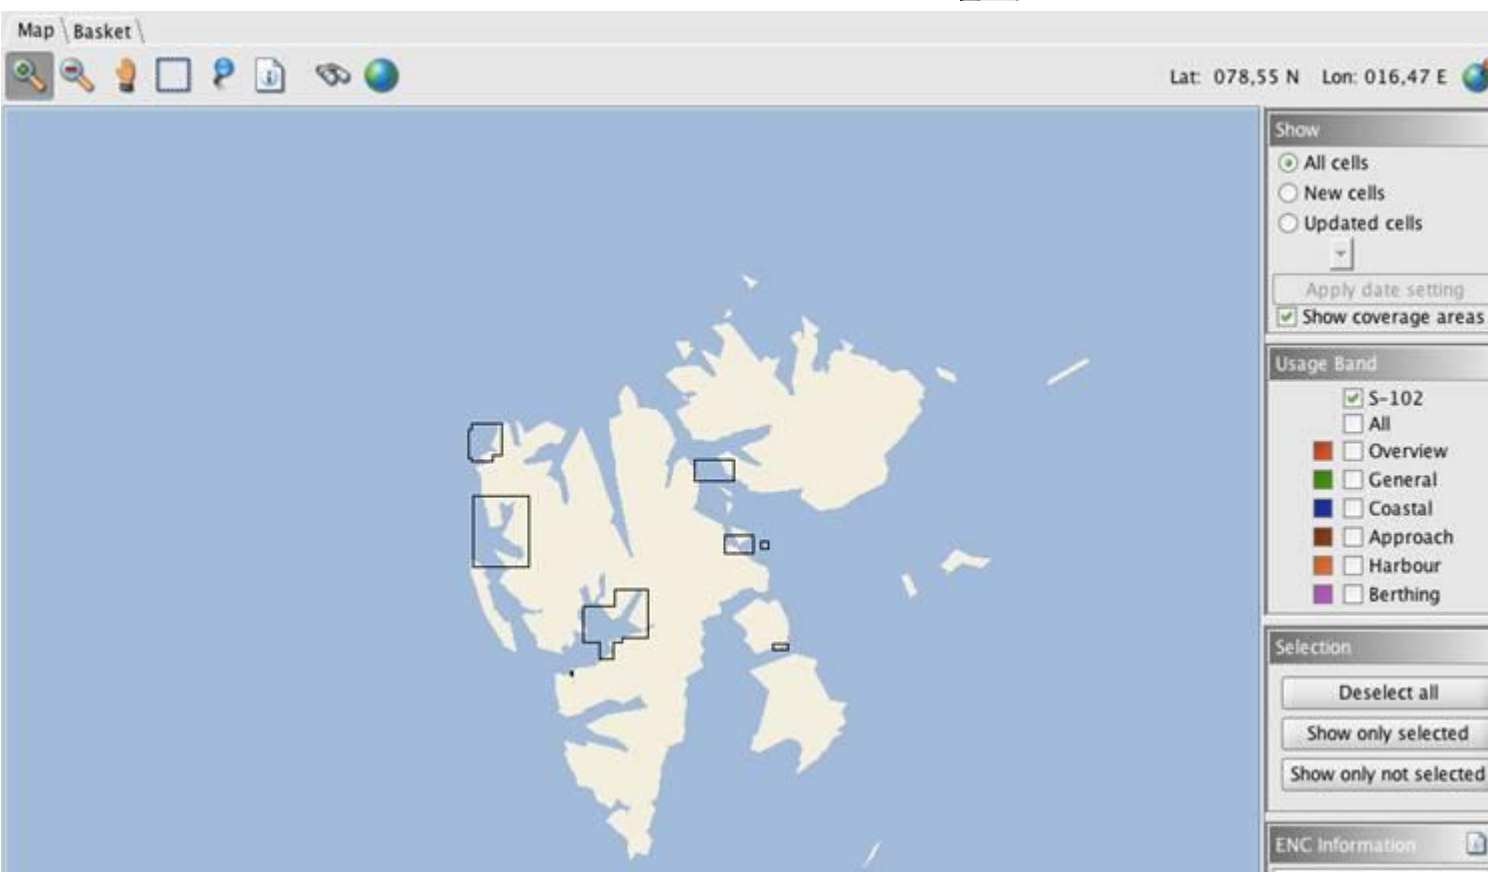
Map Basket

Lat: 078,55 N Lon: 016,47 E

Show
All cells
New cells
Updated cells
Apply date setting
Show coverage areas

Usage Band
S-102
All
Overview
General
Coastal
Approach
Harbour
Berthing

Selection
Deselect all
Show only selected
Show only not selected

ENC Information